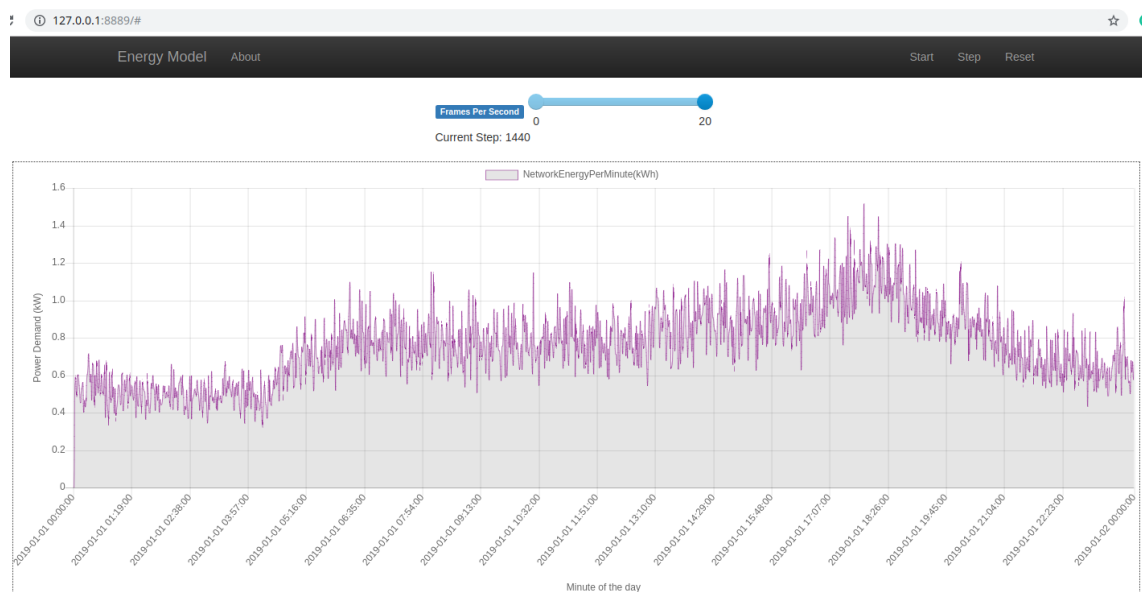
127.0.0.1:8889/#

Energy Model About Start Step Reset

Frames Per Second 0 20

Current Step: 1440

NetworkEnergyPerMinute(kWh)

Power Demand (kW)

1.6
1.4
1.2
1.0
0.8
0.6
0.4
0.2
0

2019-01-01 00:00:00
2019-01-01 01:19:00
2019-01-01 02:38:00
2019-01-01 03:57:00
2019-01-01 05:16:00
2019-01-01 06:35:00
2019-01-01 07:54:00
2019-01-01 09:13:00
2019-01-01 10:32:00
2019-01-01 11:51:00
2019-01-01 13:10:00
2019-01-01 14:29:00
2019-01-01 15:48:00
2019-01-01 17:07:00
2019-01-01 18:26:00
2019-01-01 19:45:00
2019-01-01 21:04:00
2019-01-01 22:23:00
2019-01-02 00:00:00

Minute of the day